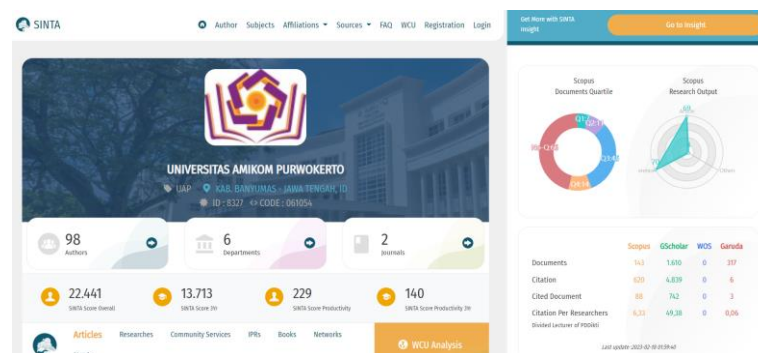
SINTA

Author Subjects Affiliations Sources FAQ WCU Registration Login

Get More with SINTA Insight

Go to Insight

UNIVERSITAS AMIKOM PURWOKERTO

UAP KAB. BANYUMAS - JAWA TENGAH, ID

ID : 8327 CODE : 061054

98
Authors

6
Departments

2
Journals

22.441
SINTA Score Overall

13.713
SINTA Score 3Yr

229
SINTA Score Productivity

140
SINTA Score Productivity 3Yr

Articles Researches Community Services IPRs Books Networks

WCU Analysis

Scopus
Documents Quartile

Q1 Q2 Q3 Q4 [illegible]

Scopus
Research Output

| | Scopus | GScholar | WOS | Garuda |
|---|---|---|---|---|
| Documents | 143 | 1.610 | 0 | 357 |
| Citation | 620 | 4.839 | 0 | 6 |
| Cited Document | 88 | 742 | 0 | 3 |
| Citation Per Researchers | 6,33 | 49,38 | 0 | 0,06 |

Divided Lecturer of PDDikti

Last update : 2023-02-10 01:59:40